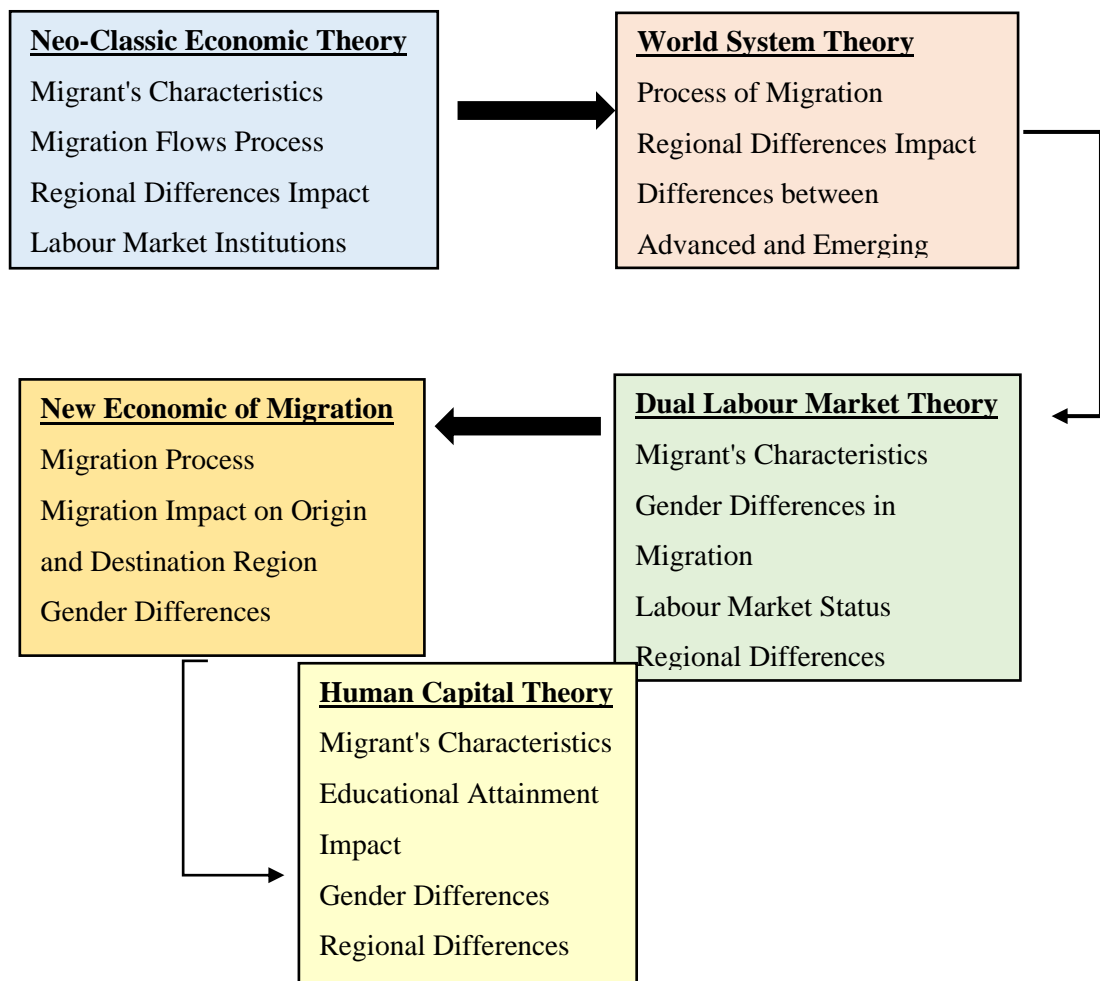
Neo-Classic Economic Theory
Migrant's Characteristics
Migration Flows Process
Regional Differences Impact
Labour Market Institutions

World System Theory
Process of Migration
Regional Differences Impact
Differences between
Advanced and Emerging

Dual Labour Market Theory
Migrant's Characteristics
Gender Differences in Migration
Labour Market Status
Regional Differences

New Economic of Migration
Migration Process
Migration Impact on Origin and Destination Region
Gender Differences

Human Capital Theory
Migrant's Characteristics
Educational Attainment Impact
Gender Differences
Regional Differences